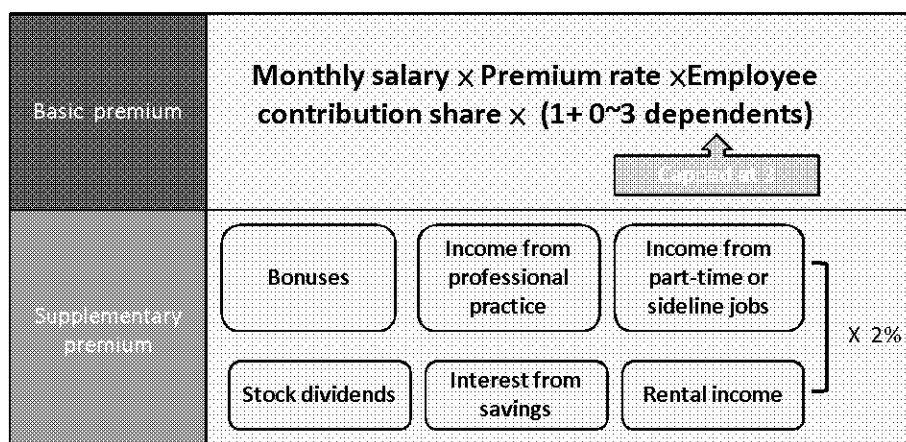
| Basic premium | Monthly salary × Premium rate ×Employee contribution share × (1+ 0~3 dependents) Capped at 3 |
|---|---|
| Supplementary premium | Bonuses; Income from professional practice; Income from part-time or sideline jobs; Stock dividends; Interest from savings; Rental income — X 2% |